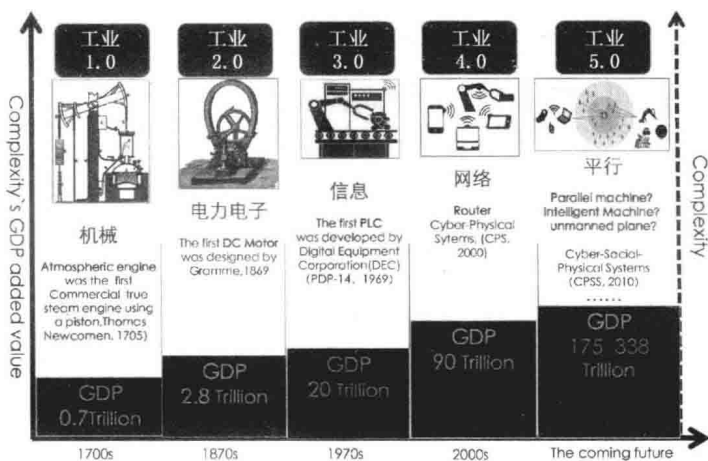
Complexity's GDP added value

工业 1.0

机械

Atmospheric engine was the first Commercial true steam engine using a piston.Thomas Newcomen, 1705)

GDP 0.7Trillion

1700s

工业 2.0

电力电子

The first DC Motor was designed by Gramme,1869

GDP 2.8 Trillion

1870s

工业 3.0

信息

The first PLC was developed by Digital Equipment Corporation(DEC) (PDP-14, 1969)

GDP 20 Trillion

1970s

工业 4.0

网络

Router Cyber-Physical Sytems, (CPS, 2000)

GDP 90 Trillion

2000s

工业 5.0

平行

Parallel machine? Intelligent Machine? unmanned plane?

Cyber-Social-Physical Systems (CPSS, 2010)

......

GDP 175 338 Trillion

The coming future

Complexity